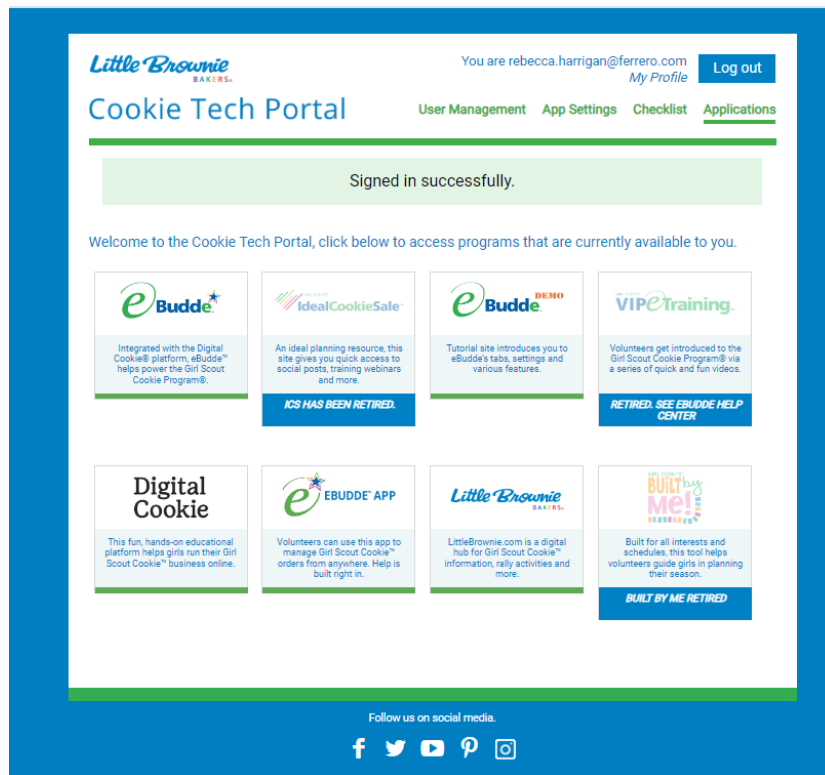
Little Brownie BAKERS®

Cookie Tech Portal

You are rebecca.harrigan@ferrero.com
My Profile

Log out

User Management App Settings Checklist Applications

Signed in successfully.

Welcome to the Cookie Tech Portal, click below to access programs that are currently available to you.

eBudde

Integrated with the Digital Cookie® platform, eBudde™ helps power the Girl Scout Cookie Program®.

IdealCookieSale

An ideal planning resource, this site gives you quick access to social posts, training webinars and more.

ICS HAS BEEN RETIRED.

eBudde DEMO

Tutorial site introduces you to eBudde's tabs, settings and various features.

VIPeTraining

Volunteers get introduced to the Girl Scout Cookie Program® via a series of quick and fun videos.

RETIRED. SEE EBUDDE HELP CENTER

Digital Cookie

This fun, hands-on educational platform helps girls run their Girl Scout Cookie™ business online.

EBUDDE™ APP

Volunteers can use this app to manage Girl Scout Cookie™ orders from anywhere. Help is built right in.

Little Brownie BAKERS

LittleBrownie.com is a digital hub for Girl Scout Cookie™ information, rally activities and more.

BUILT by Me!

Built for all interests and schedules, this tool helps volunteers guide girls in planning their season.

BUILT BY ME RETIRED

Follow us on social media.